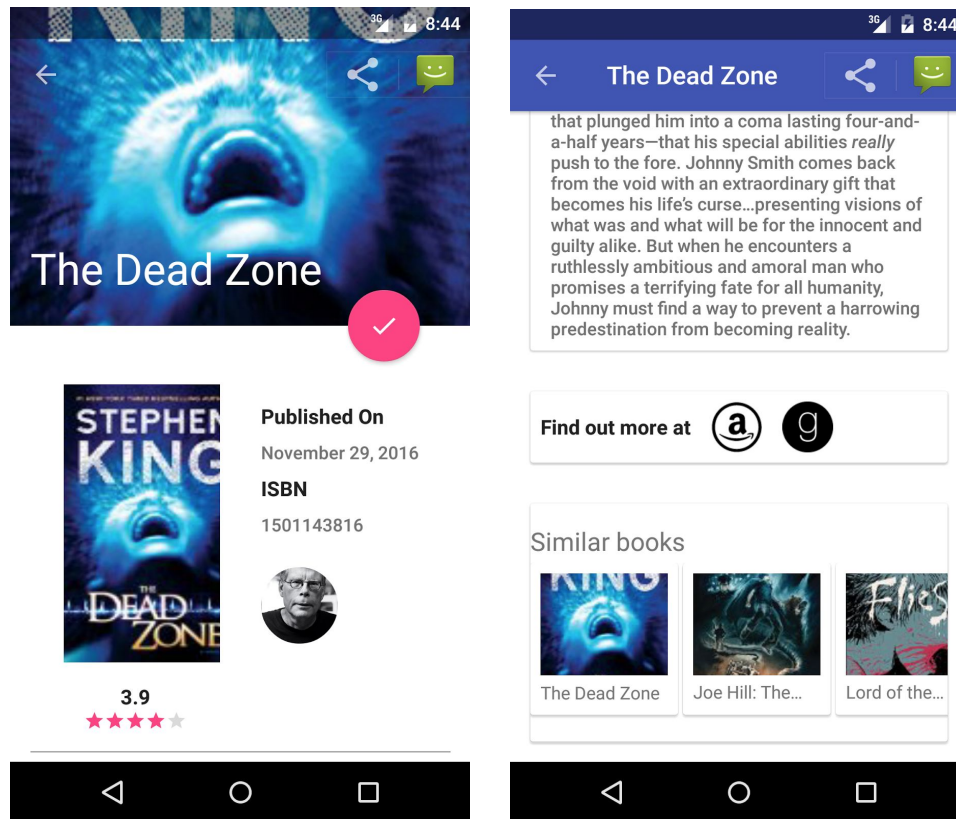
3G 8:44

The Dead Zone

STEPHEN KING

THE DEAD ZONE

Published On

November 29, 2016

ISBN

1501143816

3.9

3G 8:44

The Dead Zone

that plunged him into a coma lasting four-and-a-half years—that his special abilities *really* push to the fore. Johnny Smith comes back from the void with an extraordinary gift that becomes his life's curse…presenting visions of what was and what will be for the innocent and guilty alike. But when he encounters a ruthlessly ambitious and amoral man who promises a terrifying fate for all humanity, Johnny must find a way to prevent a harrowing predestination from becoming reality.

Find out more at

Similar books

KING

The Dead Zone

Joe Hill: The…

Flies

Lord of the…